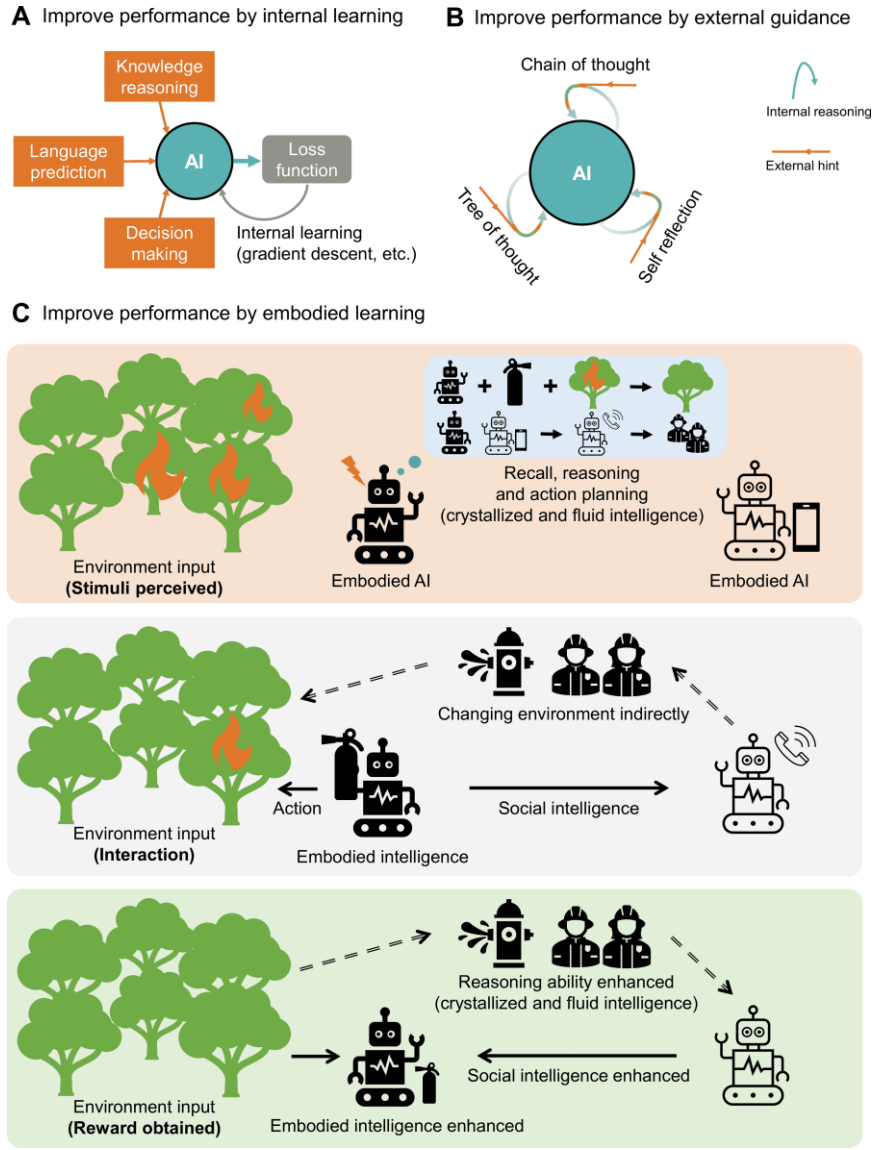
A Improve performance by internal learning

Knowledge reasoning

Language prediction

AI

Loss function

Decision making

Internal learning (gradient descent, etc.)

B Improve performance by external guidance

Chain of thought

Internal reasoning

External hint

AI

Tree of thought

Self reflection

C Improve performance by embodied learning

Recall, reasoning and action planning (crystallized and fluid intelligence)

Environment input (Stimuli perceived)

Embodied AI

Embodied AI

Changing environment indirectly

Action

Social intelligence

Environment input (Interaction)

Embodied intelligence

Reasoning ability enhanced (crystallized and fluid intelligence)

Social intelligence enhanced

Environment input (Reward obtained)

Embodied intelligence enhanced